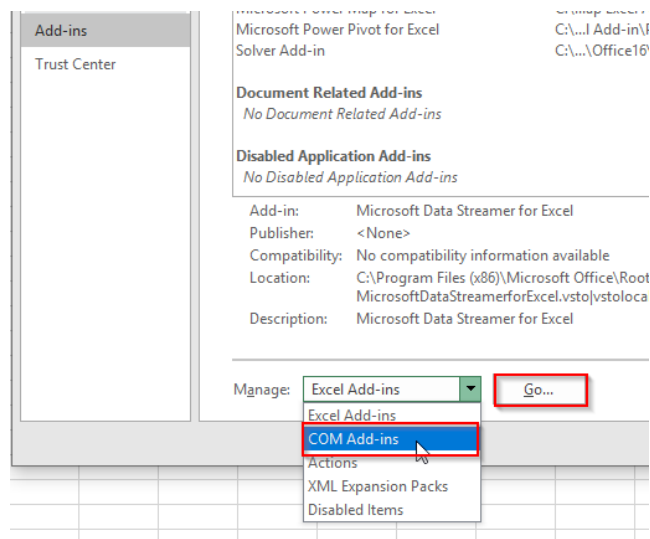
Add-ins
Trust Center

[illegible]
Microsoft Power Pivot for Excel C:\...l Add-in\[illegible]
Solver Add-in C:\...\Office16\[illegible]

Document Related Add-ins
No Document Related Add-ins

Disabled Application Add-ins
No Disabled Application Add-ins

Add-in: Microsoft Data Streamer for Excel
Publisher: <None>
Compatibility: No compatibility information available
Location: C:\Program Files (x86)\Microsoft Office\Root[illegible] MicrosoftDataStreamerforExcel.vsto|vstoloca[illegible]
Description: Microsoft Data Streamer for Excel

Manage: Excel Add-ins
Go...

Excel Add-ins
COM Add-ins
Actions
XML Expansion Packs
Disabled Items